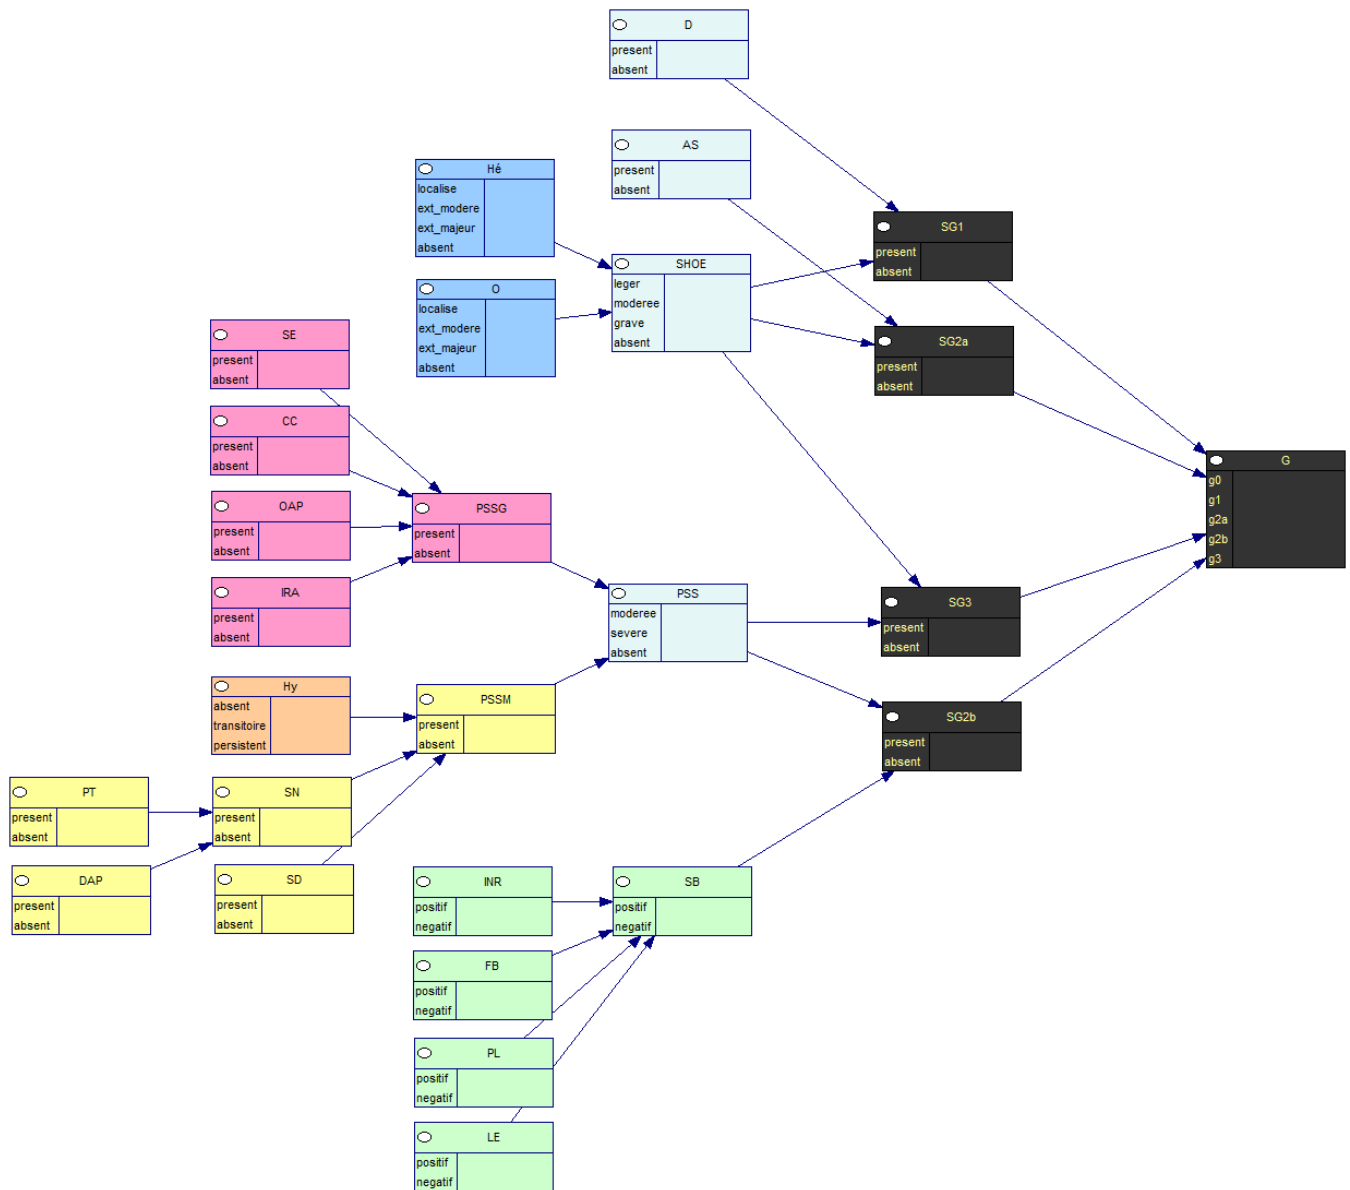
D
present
absent

AS
present
absent

Hé
localise
ext_modere
ext_majeur
absent

O
localise
ext_modere
ext_majeur
absent

SHOE
leger
moderee
grave
absent

SG1
present
absent

SG2a
present
absent

G
g0
g1
g2a
g2b
g3

SE
present
absent

CC
present
absent

OAP
present
absent

IRA
present
absent

PSSG
present
absent

PSS
moderee
severe
absent

SG3
present
absent

SG2b
present
absent

Hy
absent
transitoire
persistent

PSSM
present
absent

PT
present
absent

SN
present
absent

DAP
present
absent

SD
present
absent

INR
positif
negatif

SB
positif
negatif

FB
positif
negatif

PL
positif
negatif

LE
positif
negatif